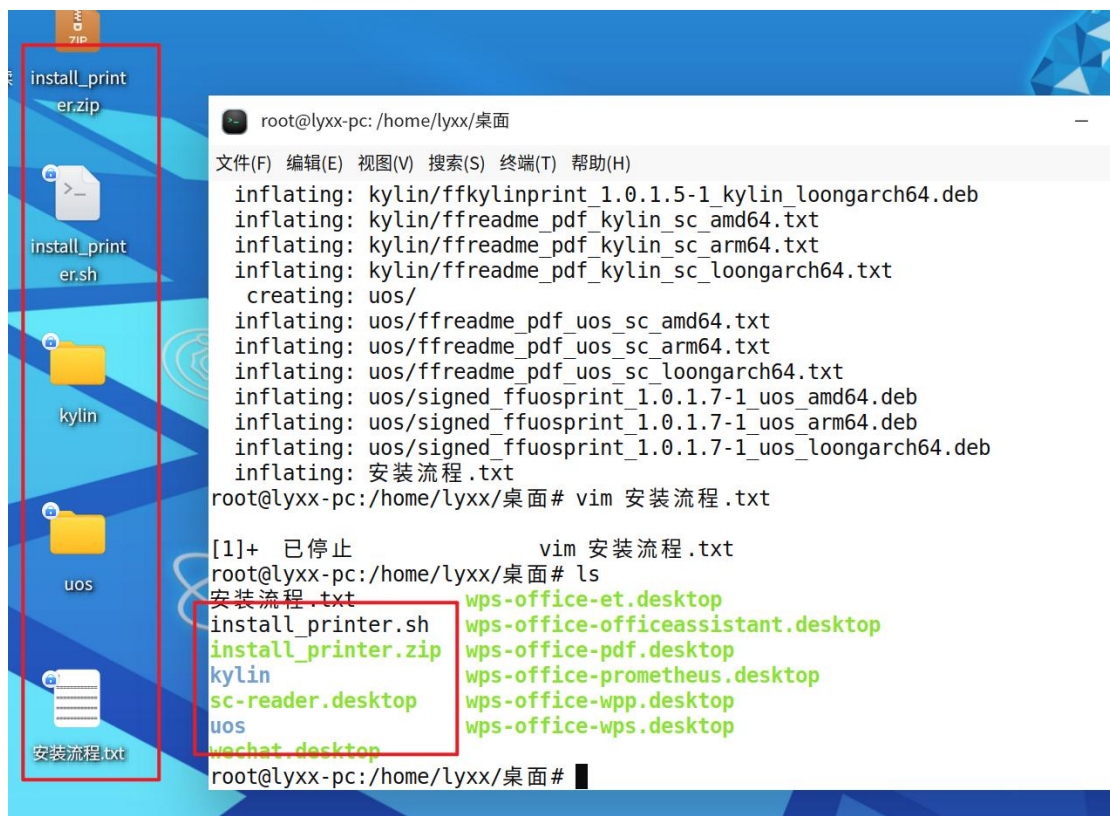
ZIP
install_printer.zip
install_printer.sh
kylin
uos
安装流程.txt

root@lyxx-pc: /home/lyxx/桌面
文件(F) 编辑(E) 视图(V) 搜索(S) 终端(T) 帮助(H)
inflating: kylin/ffkylinprint_1.0.1.5-1_kylin_loongarch64.deb
inflating: kylin/ffreadme_pdf_kylin_sc_amd64.txt
inflating: kylin/ffreadme_pdf_kylin_sc_arm64.txt
inflating: kylin/ffreadme_pdf_kylin_sc_loongarch64.txt
creating: uos/
inflating: uos/ffreadme_pdf_uos_sc_amd64.txt
inflating: uos/ffreadme_pdf_uos_sc_arm64.txt
inflating: uos/ffreadme_pdf_uos_sc_loongarch64.txt
inflating: uos/signed_ffuosprint_1.0.1.7-1_uos_amd64.deb
inflating: uos/signed_ffuosprint_1.0.1.7-1_uos_arm64.deb
inflating: uos/signed_ffuosprint_1.0.1.7-1_uos_loongarch64.deb
inflating: 安装流程.txt
root@lyxx-pc:/home/lyxx/桌面# vim 安装流程.txt

[1]+ 已停止 vim 安装流程.txt
root@lyxx-pc:/home/lyxx/桌面# ls
安装流程.txt wps-office-et.desktop
install_printer.sh wps-office-officeassistant.desktop
install_printer.zip wps-office-pdf.desktop
kylin wps-office-prometheus.desktop
sc-reader.desktop wps-office-wpp.desktop
uos wps-office-wps.desktop
wechat.desktop
root@lyxx-pc:/home/lyxx/桌面#